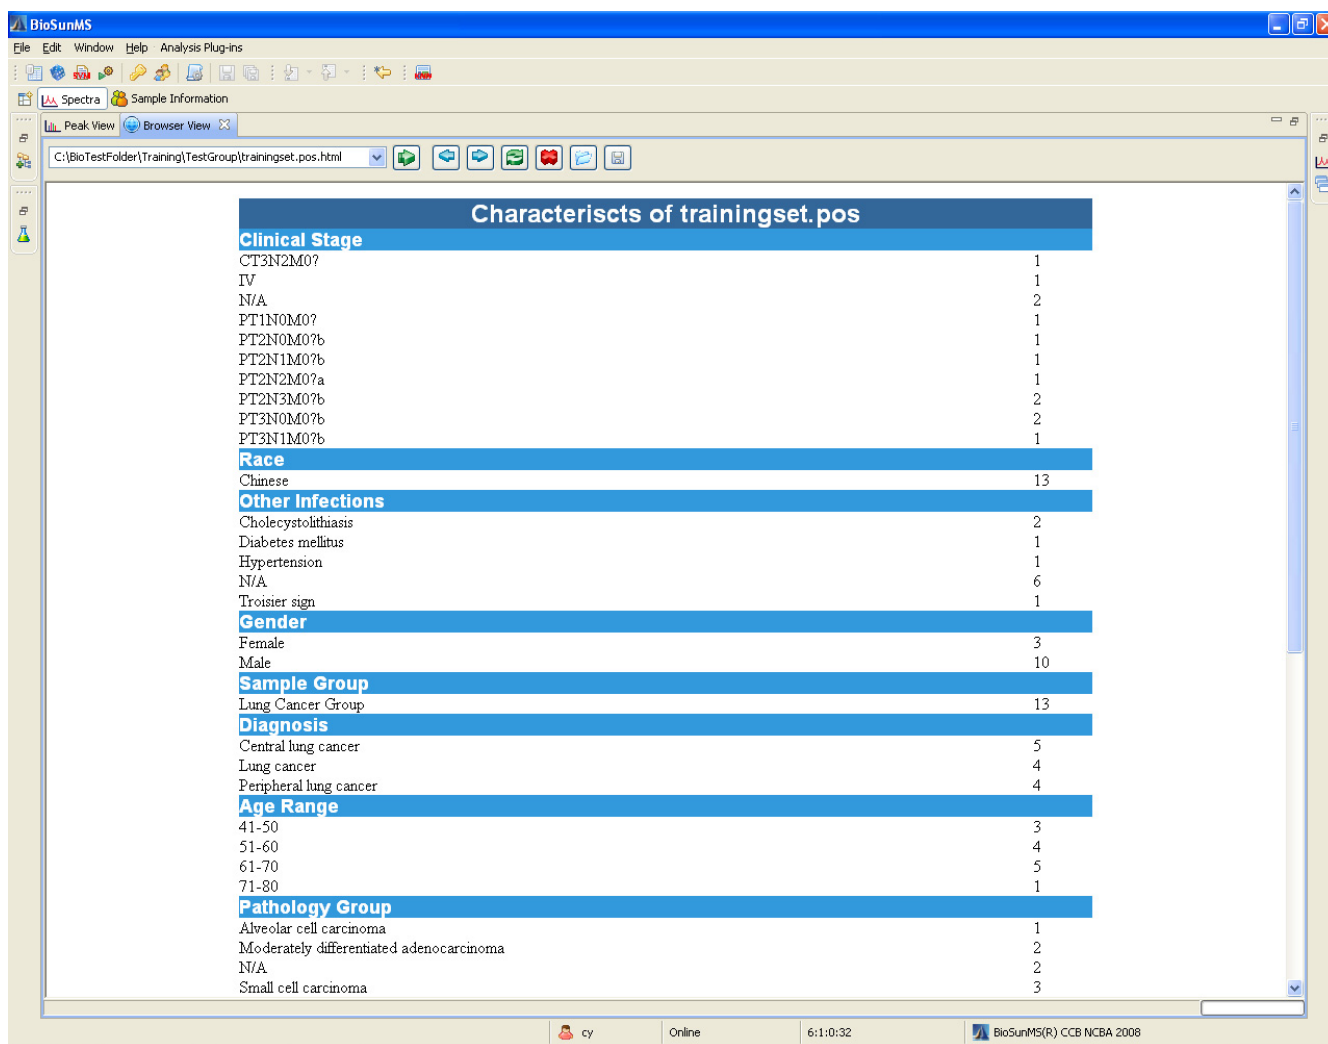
BioSunMS

File Edit Window Help Analysis Plug-ins

Spectra Sample Information

Peak View Browser View

C:\BioTestFolder\Training\TestGroup\trainingset.pos.html

| Characteriscts of trainingset.pos | |
|---|---|
| **Clinical Stage** | |
| CT3N2M0? | 1 |
| IV | 1 |
| N/A | 2 |
| PT1N0M0? | 1 |
| PT2N0M0?b | 1 |
| PT2N1M0?b | 1 |
| PT2N2M0?a | 1 |
| PT2N3M0?b | 2 |
| PT3N0M0?b | 2 |
| PT3N1M0?b | 1 |
| **Race** | |
| Chinese | 13 |
| **Other Infections** | |
| Cholecystolithiasis | 2 |
| Diabetes mellitus | 1 |
| Hypertension | 1 |
| N/A | 6 |
| Troisier sign | 1 |
| **Gender** | |
| Female | 3 |
| Male | 10 |
| **Sample Group** | |
| Lung Cancer Group | 13 |
| **Diagnosis** | |
| Central lung cancer | 5 |
| Lung cancer | 4 |
| Peripheral lung cancer | 4 |
| **Age Range** | |
| 41-50 | 3 |
| 51-60 | 4 |
| 61-70 | 5 |
| 71-80 | 1 |
| **Pathology Group** | |
| Alveolar cell carcinoma | 1 |
| Moderately differentiated adenocarcinoma | 2 |
| N/A | 2 |
| Small cell carcinoma | 3 |

cy Online 6:1:0:32 BioSunMS(R) CCB NCBA 2008